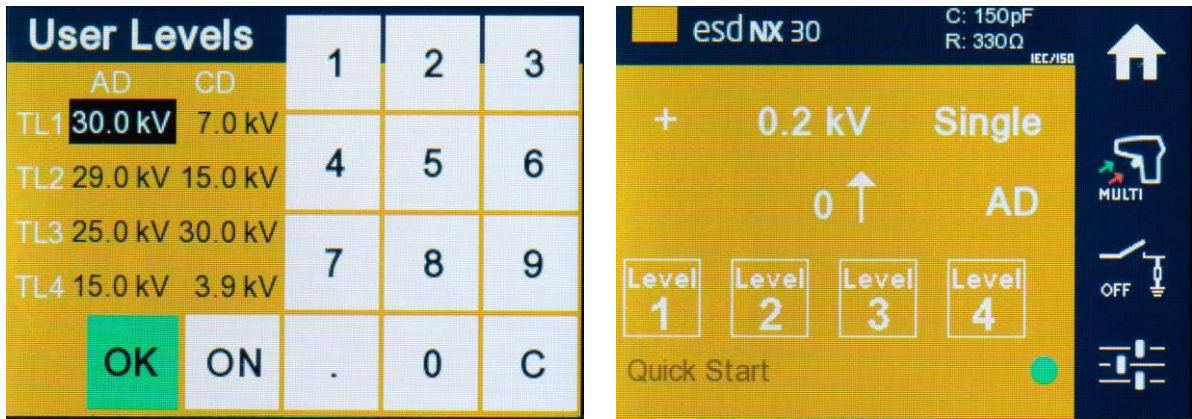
User Levels

AD CD

TL1 30.0 kV 7.0 kV

TL2 29.0 kV 15.0 kV

TL3 25.0 kV 30.0 kV

TL4 15.0 kV 3.9 kV

OK ON

| 1 | 2 | 3 |
|---|---|---|
| 4 | 5 | 6 |
| 7 | 8 | 9 |
| . | 0 | C |

esd NX 30

C: 150pF
R: 330Ω
IEC/ISO

+ 0.2 kV Single

0 AD

Level 1 Level 2 Level 3 Level 4

Quick Start

MULTI

OFF